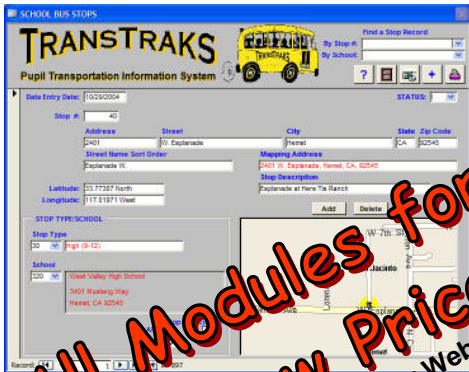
SCHOOL BUS STOPS

TRANSTRAKS

Pupil Transportation Information System

TRANSTRAKS

Find a Stop Record

By Stop #:

By School:

Data Entry Date: 10/28/2004

STATUS: 1

Stop #: 40

Address 2401

Street W. Esplanade

City Hemet

State CA

Zip Code 92545

Street Name Sort Order

Esplanade W.

Mapping Address

2401 W. Esplanade, Hemet, CA, 92545

Latitude: 33.77387 North

Longitude: 117.01971 West

Stop Description

Esplanade at New Tis Ranch

Add

Delete

STOP TYPE/SCHOOL

Stop Type

30 High (9-12)

School

320 West Valley High School

3401 Mustang Way

Hemet, CA 92545

W 7th St

Jacinto

Lotus

Ave

Record: 1 of 397

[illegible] Modules for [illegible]

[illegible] Pric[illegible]

Web